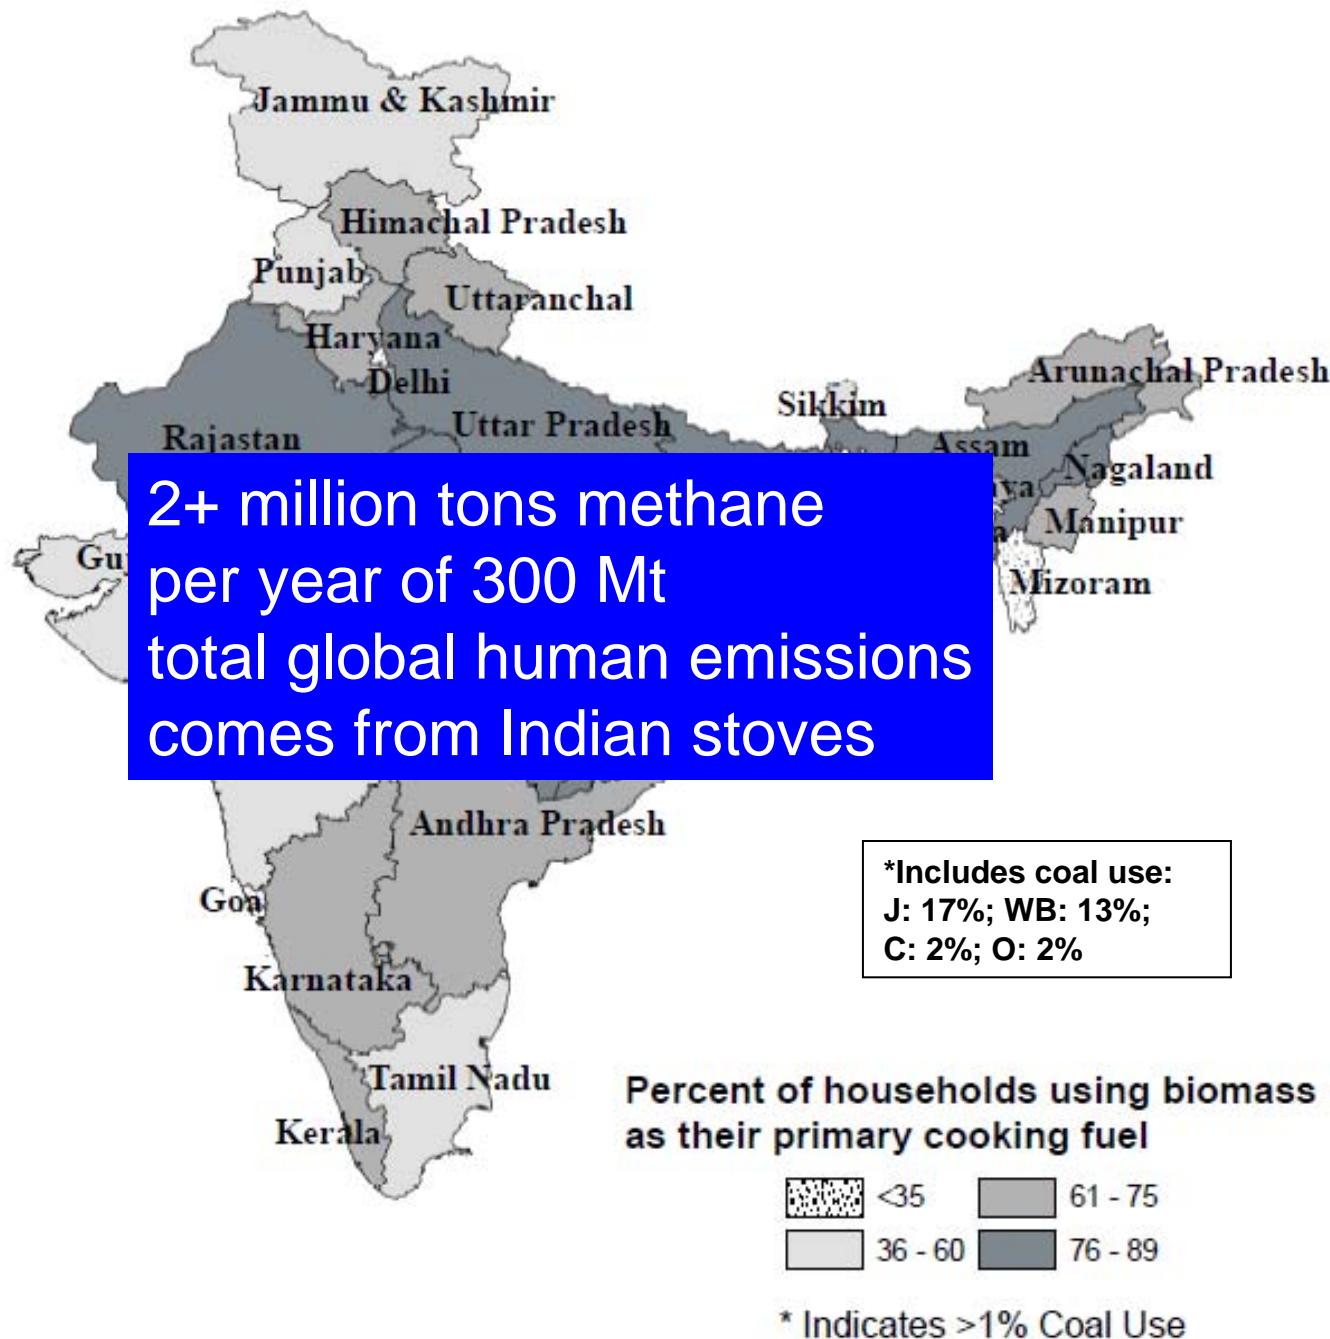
Jammu & Kashmir

Himachal Pradesh

Punjab

Uttaranchal

Haryana

Delhi

Uttar Pradesh

Rajastan

Sikkim

Arunachal Pradesh

Assam

Nagaland

Manipur

Mizoram

Gu

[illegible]ya

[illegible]a

2+ million tons methane per year of 300 Mt total global human emissions comes from Indian stoves

Andhra Pradesh

Goa

Karnataka

Tamil Nadu

Kerala

*Includes coal use:
J: 17%; WB: 13%;
C: 2%; O: 2%

Percent of households using biomass as their primary cooking fuel

<35

61 - 75

36 - 60

76 - 89

* Indicates >1% Coal Use